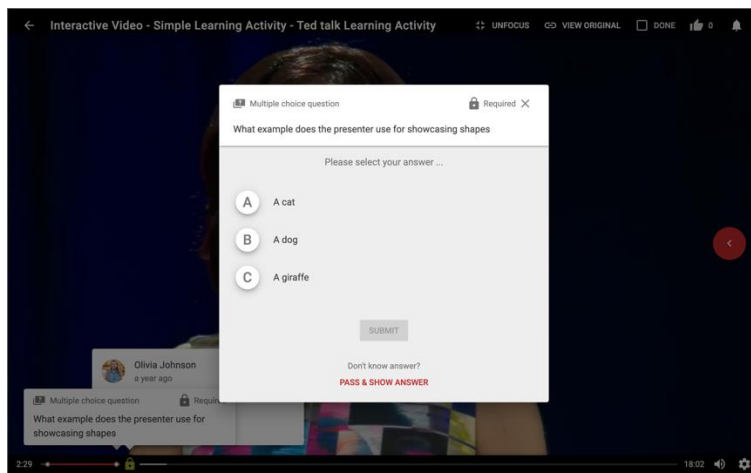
Interactive Video - Simple Learning Activity - Ted talk Learning Activity

UNFOCUS VIEW ORIGINAL DONE 0

Multiple choice question

Required

What example does the presenter use for showcasing shapes

Please select your answer ...

A A cat

B A dog

C A giraffe

SUBMIT

Don't know answer?

PASS & SHOW ANSWER

Olivia Johnson

a year ago

Multiple choice question

Requi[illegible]

What example does the presenter use for showcasing shapes

2:29

18:02